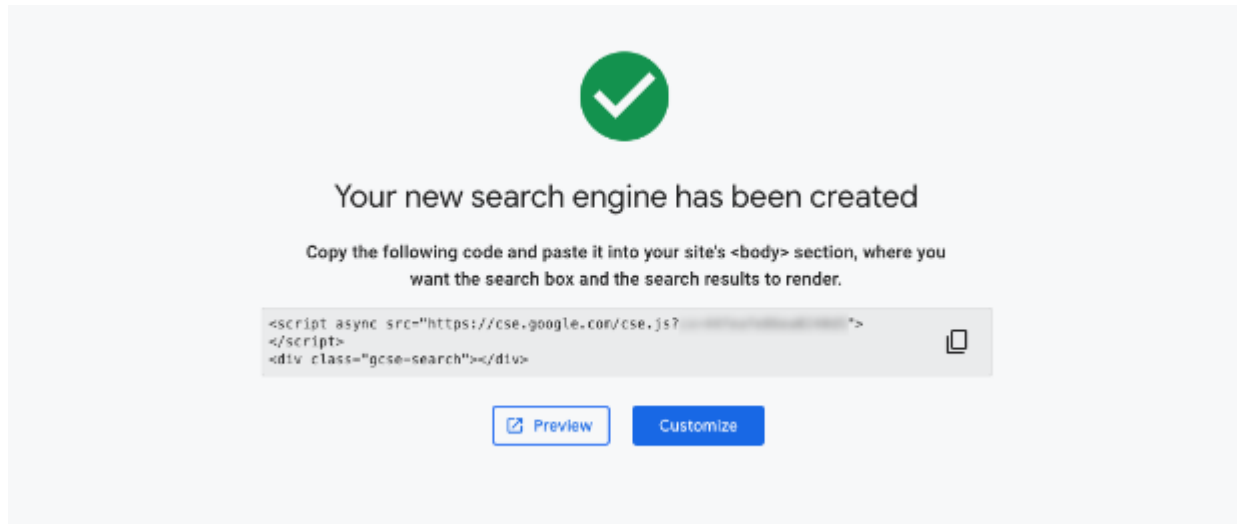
Your new search engine has been created

Copy the following code and paste it into your site's <body> section, where you want the search box and the search results to render.

<script async src="https://cse.google.com/cse.js?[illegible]">
</script>
<div class="gcse-search"></div>

Preview

Customize